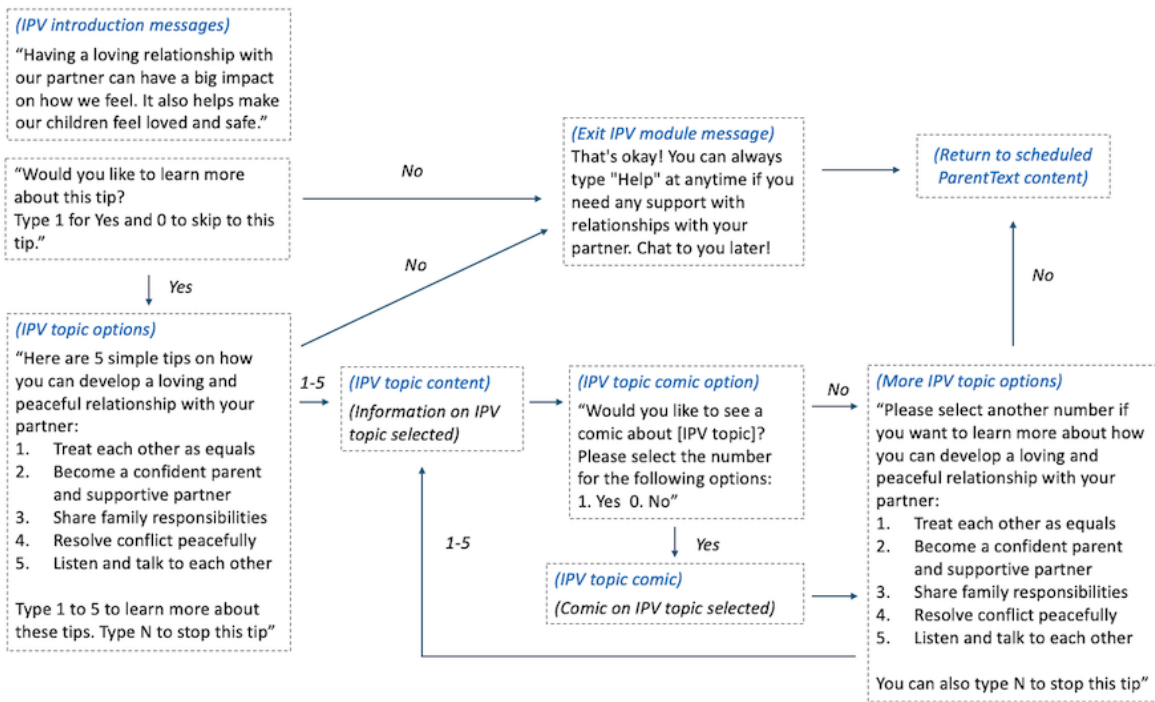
(IPV introduction messages)
"Having a loving relationship with our partner can have a big impact on how we feel. It also helps make our children feel loved and safe."

"Would you like to learn more about this tip?
Type 1 for Yes and 0 to skip to this tip."

No

(Exit IPV module message)
That's okay! You can always type "Help" at anytime if you need any support with relationships with your partner. Chat to you later!

(Return to scheduled ParentText content)

No

Yes

No

(IPV topic options)
"Here are 5 simple tips on how you can develop a loving and peaceful relationship with your partner:
1. Treat each other as equals
2. Become a confident parent and supportive partner
3. Share family responsibilities
4. Resolve conflict peacefully
5. Listen and talk to each other

Type 1 to 5 to learn more about these tips. Type N to stop this tip"

1-5

(IPV topic content)
(Information on IPV topic selected)

(IPV topic comic option)
"Would you like to see a comic about [IPV topic]? Please select the number for the following options:
1. Yes 0. No"

No

(More IPV topic options)
"Please select another number if you want to learn more about how you can develop a loving and peaceful relationship with your partner:
1. Treat each other as equals
2. Become a confident parent and supportive partner
3. Share family responsibilities
4. Resolve conflict peacefully
5. Listen and talk to each other

You can also type N to stop this tip"

Yes

1-5

(IPV topic comic)
(Comic on IPV topic selected)